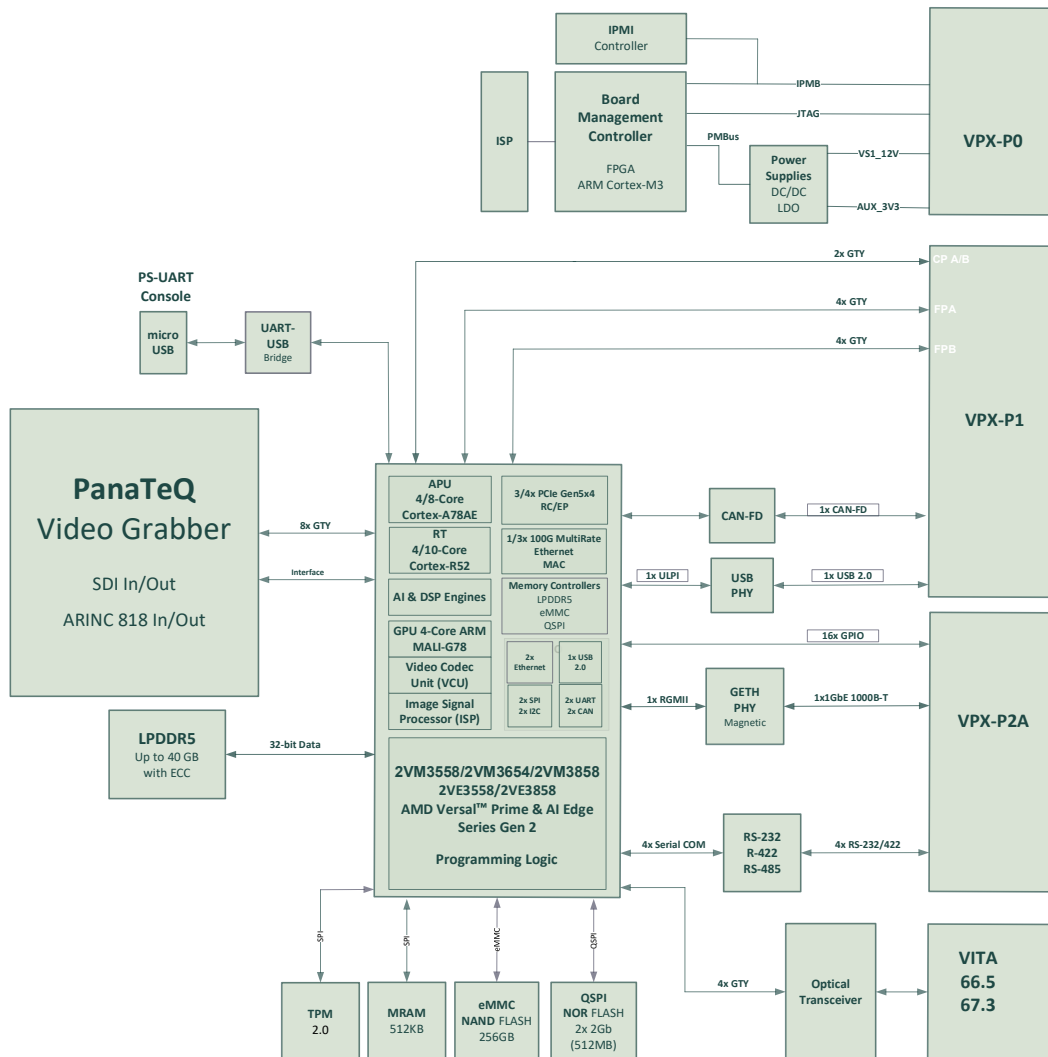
IPMI
Controller

ISP

Board Management Controller
FPGA
ARM Cortex-M3

IPMB
JTAG
PMBus

Power Supplies
DC/DC
LDO

VS1_12V
AUX_3V3

VPX-P0

PS-UART Console

micro USB

UART-USB
Bridge

2x GTY
CP A/B
4x GTY
FPA
4x GTY
FPB

VPX-P1

PanaTeQ
Video Grabber
SDI In/Out
ARINC 818 In/Out

8x GTY
Interface

APU
4/8-Core
Cortex-A78AE

RT
4/10-Core
Cortex-R52

AI & DSP Engines

GPU 4-Core ARM
MALI-G78

Video Codec Unit (VCU)

Image Signal Processor (ISP)

3/4x PCIe Gen5x4
RC/EP

1/3x 100G MultiRate Ethernet
MAC

Memory Controllers
LPDDR5
eMMC
QSPI

2x Ethernet
1x USB 2.0
2x SPI
2x I2C
2x UART
2x CAN

2VM3558/2VM3654/2VM3858
2VE3558/2VE3858
AMD Versal™ Prime & AI Edge Series Gen 2

Programming Logic

CAN-FD
1x CAN-FD

1x ULPI
USB PHY
1x USB 2.0

16x GPIO

1x RGMII
GETH PHY
Magnetic
1x1GbE 1000B-T

VPX-P2A

LPDDR5
Up to 40 GB
with ECC

32-bit Data

4x Serial COM
RS-232
R-422
RS-485
4x RS-232/422

SPI
SPI
eMMC
QSPI

TPM
2.0

MRAM
512KB

eMMC
NAND FLASH
256GB

QSPI
NOR FLASH
2x 2Gb
(512MB)

4x GTY
Optical Transceiver

VITA
66.5
67.3